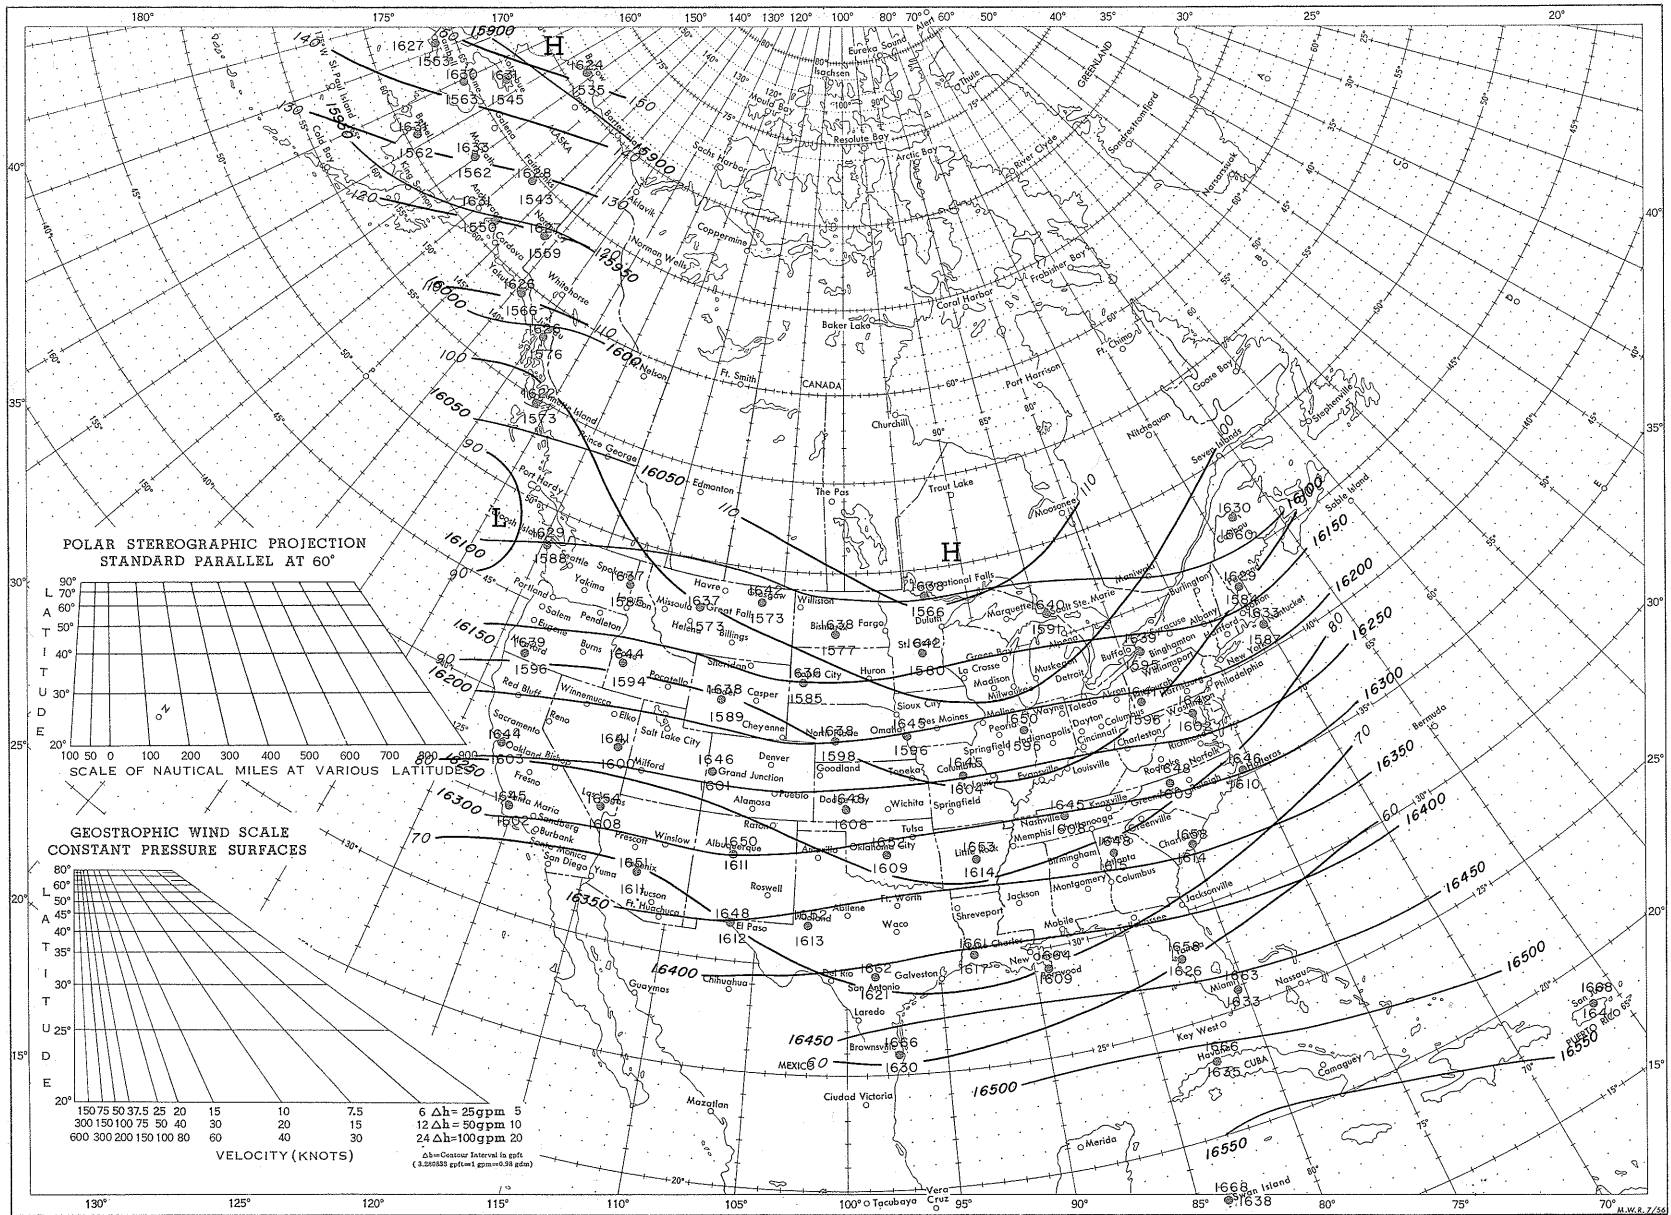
180° 175° 170° 160° 150° 140° 130° 120° 100° 80° 70° 60° 50° 40° 35° 30° 25° 20°

H

15900

1627 1553 1630 1563 1631 1545 1624 1535 150

140 St. Paul Island 130 15950 Bethel 1562 1633 1562 1628 1543 130

Cold Bay 120 1631 1550 1627 1569 120 15950

Barrow Barter Island 15900 140 Aklavik Norman Wells Coppermine Sachs Harbor Mould Bay Isachsen Eureka Sound Alert Thule Resolute Bay Arctic Bay River Clyde GREENLAND Sondrestromfjord Narsarssuak

Nome Galena ALASKA Fairbanks Anchorage McGrath Cordova Yakutat Whitehorse Juneau

16000 1626 1566 1626 1576 110 100 16000 Nelson

Ft. Smith CANADA Baker Lake Coral Harbor Frobisher Bay Ft. Chimo Port Harrison Goose Bay Churchill Nitchequan Stephenville

16050 Annette Island 1573 Prince George 16050 Edmonton 90 The Pas Trout Lake Moosonee 110 Seven Islands 100

L Port Hardy Tatoosh Island 1629 1588 H International Falls 1630 1560 16100 Sable Island 16150

POLAR STEREOGRAPHIC PROJECTION
STANDARD PARALLEL AT 60°

16100 90° Seattle Yakima Portland Spokane 1637 1585 Havre 1637 Missoula Great Falls 1573 Helena Billings Glasgow 1642 1573 Williston Bismarck 1638 Fargo 1577 1566 Duluth St. Cloud 1642 1580 Marquette 1640 Sault Ste. Marie 1591 Maniwaki Burlington 1629 1584 1633 1587 Nantucket

16150 Salem Pendleton Eugene Medford 1639 1596 Burns 1644 1594 Pocatello Sheridan Rapid City 1636 1585 Huron La Crosse Green Bay Madison Milwaukee Muskegon Alpena Detroit Buffalo 1639 1595 Syracuse Albany Binghamton Williamsport Hartford New York Philadelphia 16200 80 16250

90 16200 Red Bluff Winnemucca Boise Lander 1638 Casper 1589 Cheyenne North Platte 1638 1598 Sioux City Omaha 1645 Des Moines 1596 Moline Peoria 1650 1595 Springfield Indianapolis Wayne Toledo Dayton Columbus Cincinnati Akron Pittsburgh 1647 1596 Charleston Washington 1603 Richmond 16300

Sacramento 1644 Oakland Reno Elko Salt Lake City 1641 1600 Ely Milford Bishop 1646 Grand Junction 1601 Denver Goodland Topeka Columbia 1645 St. Louis 1604 Evansville Louisville Roanoke Norfolk 1649 1609 Hatteras 1647 1610 Bermuda 70 16350

SCALE OF NAUTICAL MILES AT VARIOUS LATITUDES
100 50 0 100 200 300 400 500 600 700 800

LATITUDE 90° 70° 60° 50° 40° 30° 20°

80 16250 1603 Fresno Santa Maria 1645 1602 Sandberg Las Vegas 1654 1608 Alamosa Pueblo Dodge City 1648 1608 Wichita Springfield Tulsa Nashville 1645 Knoxville 1608 Greensboro Chattanooga Memphis Greenville 1658 Charleston 1614 60 16400

GEOSTROPHIC WIND SCALE
CONSTANT PRESSURE SURFACES

16300 Burbank Santa Monica San Diego 70 Prescott Winslow Phoenix 1651 1611 Yuma Tucson Ft. Huachuca Albuquerque 1650 1611 Raton Amarillo Oklahoma City 1658 1609 Little Rock 1663 1614 Birmingham 1648 Atlanta Montgomery Columbus Jacksonville 16450

16350 1648 1612 El Paso Roswell Midland 1652 1613 Abilene Ft. Worth Waco Shreveport Jackson Mobile Tallahassee 1658 1626 16500

16400 Guaymas Chihuahua Del Rio 1662 1621 San Antonio Galveston Charles 1661 1617 New Orleans 1664 Burrwood 1609 Miami 1663 1633 Nassau San Juan 1668 1647 PUERTO RICO

16450 Laredo Brownsville 1666 1630 MEXICO 60 Key West Havana 1666 1635 CUBA Camaguey 16500 16550

Mazatlan Ciudad Victoria Merida 16550 Swan Island 1668 1638 Vera Cruz Tacubaya

LATITUDE 80° 70° 60° 50° 45° 40° 35° 30° 25° 20°

150 75 50 37.5 25 20 15 10 7.5 6 Δh = 25gpm 5
300 150 100 75 50 40 30 20 15 12 Δh = 50gpm 10
600 300 200 150 100 80 60 40 30 24 Δh = 100gpm 20

VELOCITY (KNOTS)

Δh=Contour Interval in gpft
( 3.280833 gpft=1 gpm=0.98 gdm)

130° 125° 120° 115° 110° 105° 100° 95° 90° 85° 80° 75° 70°

M.W.R. 7/56